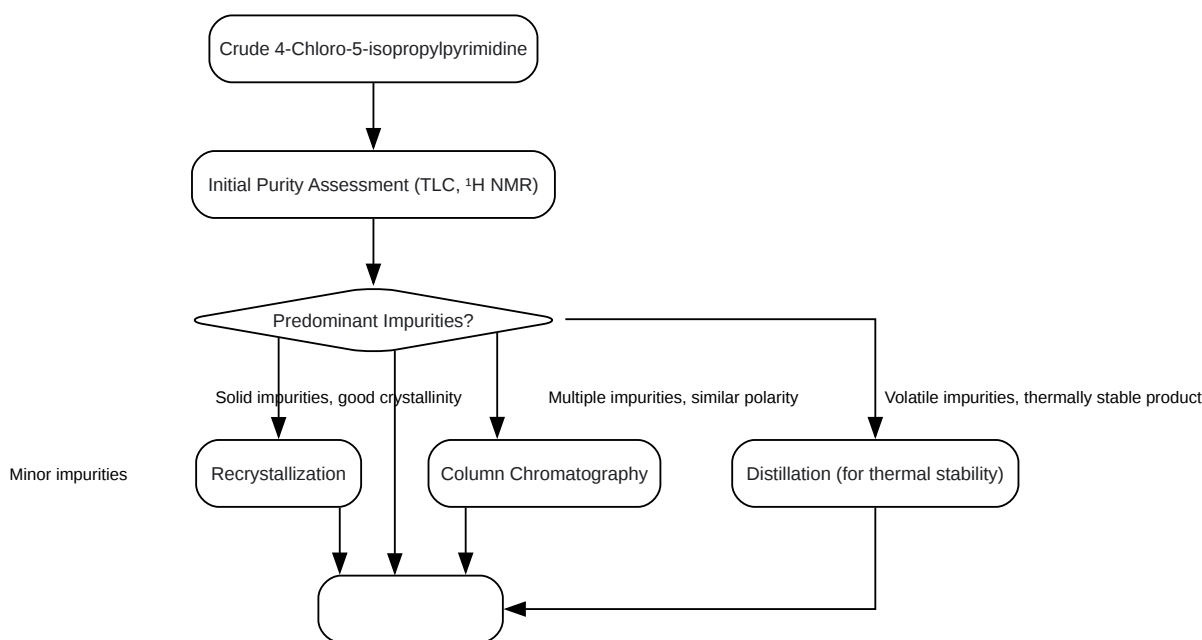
Crude 4-Chloro-5-isopropylpyrimidine

Initial Purity Assessment (TLC, ¹H NMR)

Predominant Impurities?

Solid impurities, good crystallinity

Multiple impurities, similar polarity

Volatile impurities, thermally stable product

Minor impurities

Recrystallization

Column Chromatography

Distillation (for thermal stability)